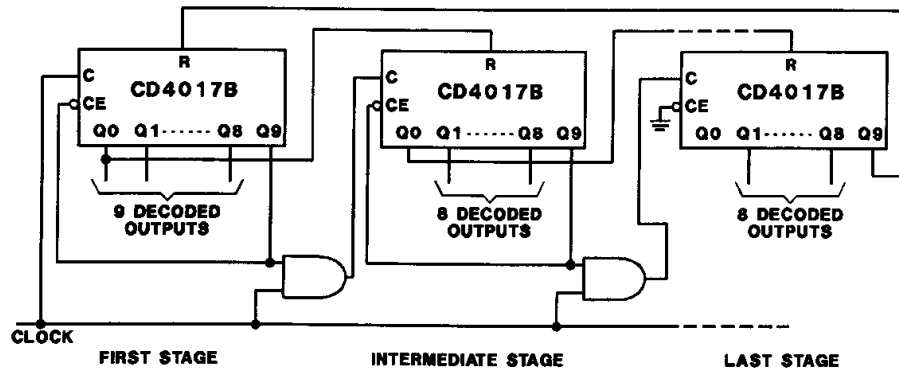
R
C
CD4017B
CE
Q0 Q1······· Q8 Q9
9 DECODED OUTPUTS

R
C
CD4017B
CE
Q0 Q1······· Q8 Q9
8 DECODED OUTPUTS

R
C
CD4017B
CE
Q0 Q1······· Q8 Q9
8 DECODED OUTPUTS

CLOCK
FIRST STAGE
INTERMEDIATE STAGE
LAST STAGE